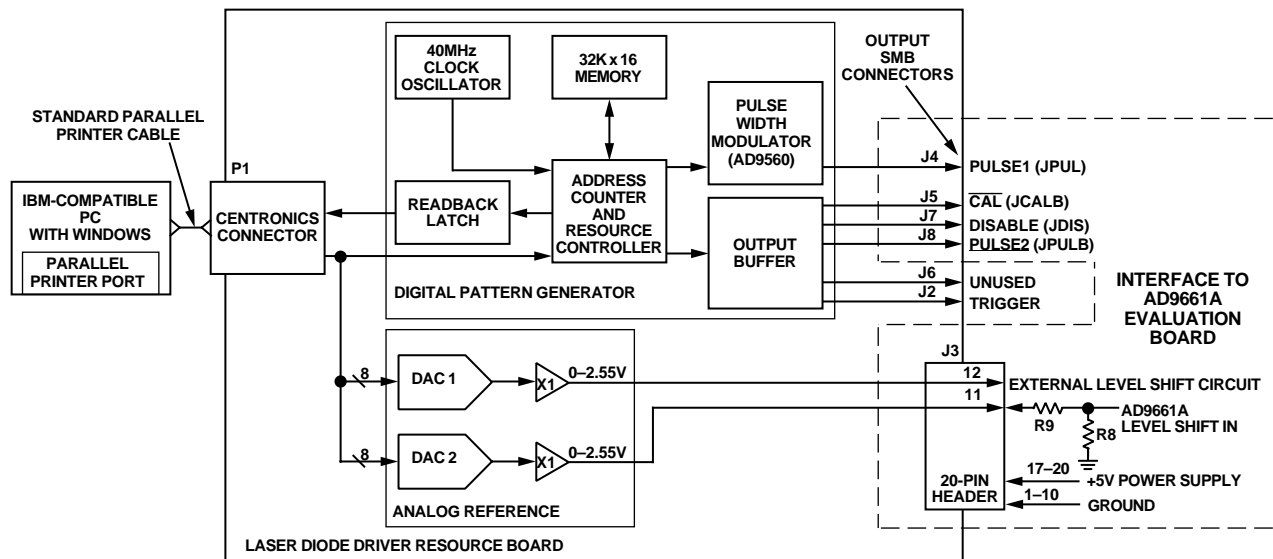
40MHz CLOCK OSCILLATOR

32K x 16 MEMORY

OUTPUT SMB CONNECTORS

STANDARD PARALLEL PRINTER CABLE

PULSE WIDTH MODULATOR (AD9560)

P1

J4

PULSE1 (JPUL)

IBM-COMPATIBLE PC WITH WINDOWS

PARALLEL PRINTER PORT

CENTRONICS CONNECTOR

READBACK LATCH

ADDRESS COUNTER AND RESOURCE CONTROLLER

OUTPUT BUFFER

J5

$\overline{\text{CAL}}$ (JCALB)

J7

DISABLE (JDIS)

J8

$\overline{\text{PULSE2}}$ (JPULB)

J6

UNUSED

J2

TRIGGER

DIGITAL PATTERN GENERATOR

INTERFACE TO AD9661A EVALUATION BOARD

J3

8

DAC 1

X1

0–2.55V

12

EXTERNAL LEVEL SHIFT CIRCUIT

11

R9

AD9661A LEVEL SHIFT IN

R8

8

DAC 2

X1

0–2.55V

17–20

+5V POWER SUPPLY

20-PIN HEADER

1–10

GROUND

ANALOG REFERENCE

LASER DIODE DRIVER RESOURCE BOARD